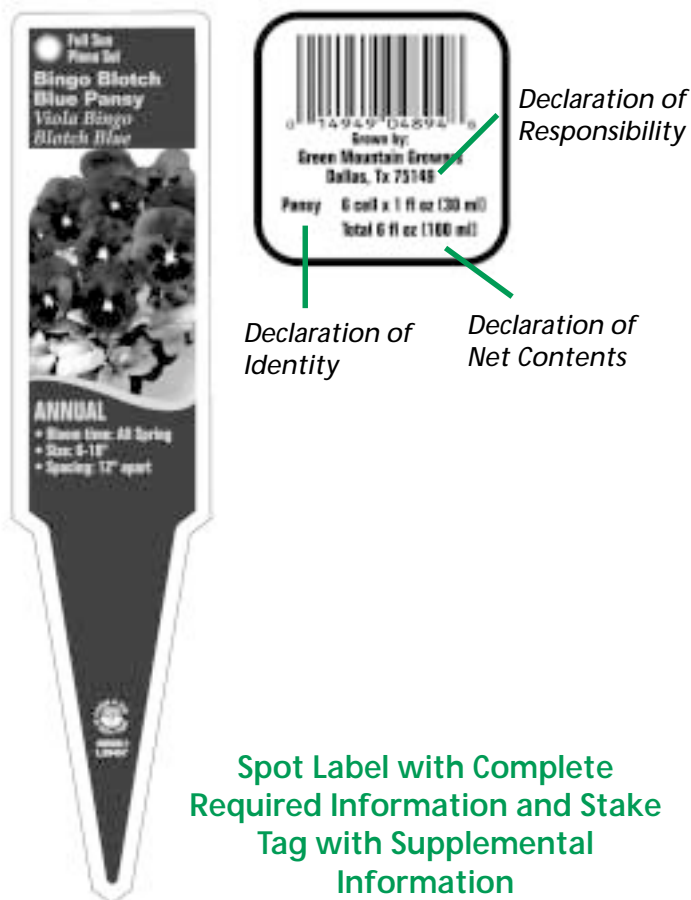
Full Sun
Plena Sol

Bingo Blotch Blue Pansy
Viola Bingo Blotch Blue

ANNUAL
• Bloom time: All Spring
• Size: 6-10"
• Spacing: 12" apart

0 14949 04894 6
Grown by:
Green Mountain Growers
Dallas, Tx 75148

Pansy 6 cell x 1 fl oz (30 ml)
Total 6 fl oz (180 ml)

Declaration of Responsibility

Declaration of Identity

Declaration of Net Contents

Spot Label with Complete Required Information and Stake Tag with Supplemental Information